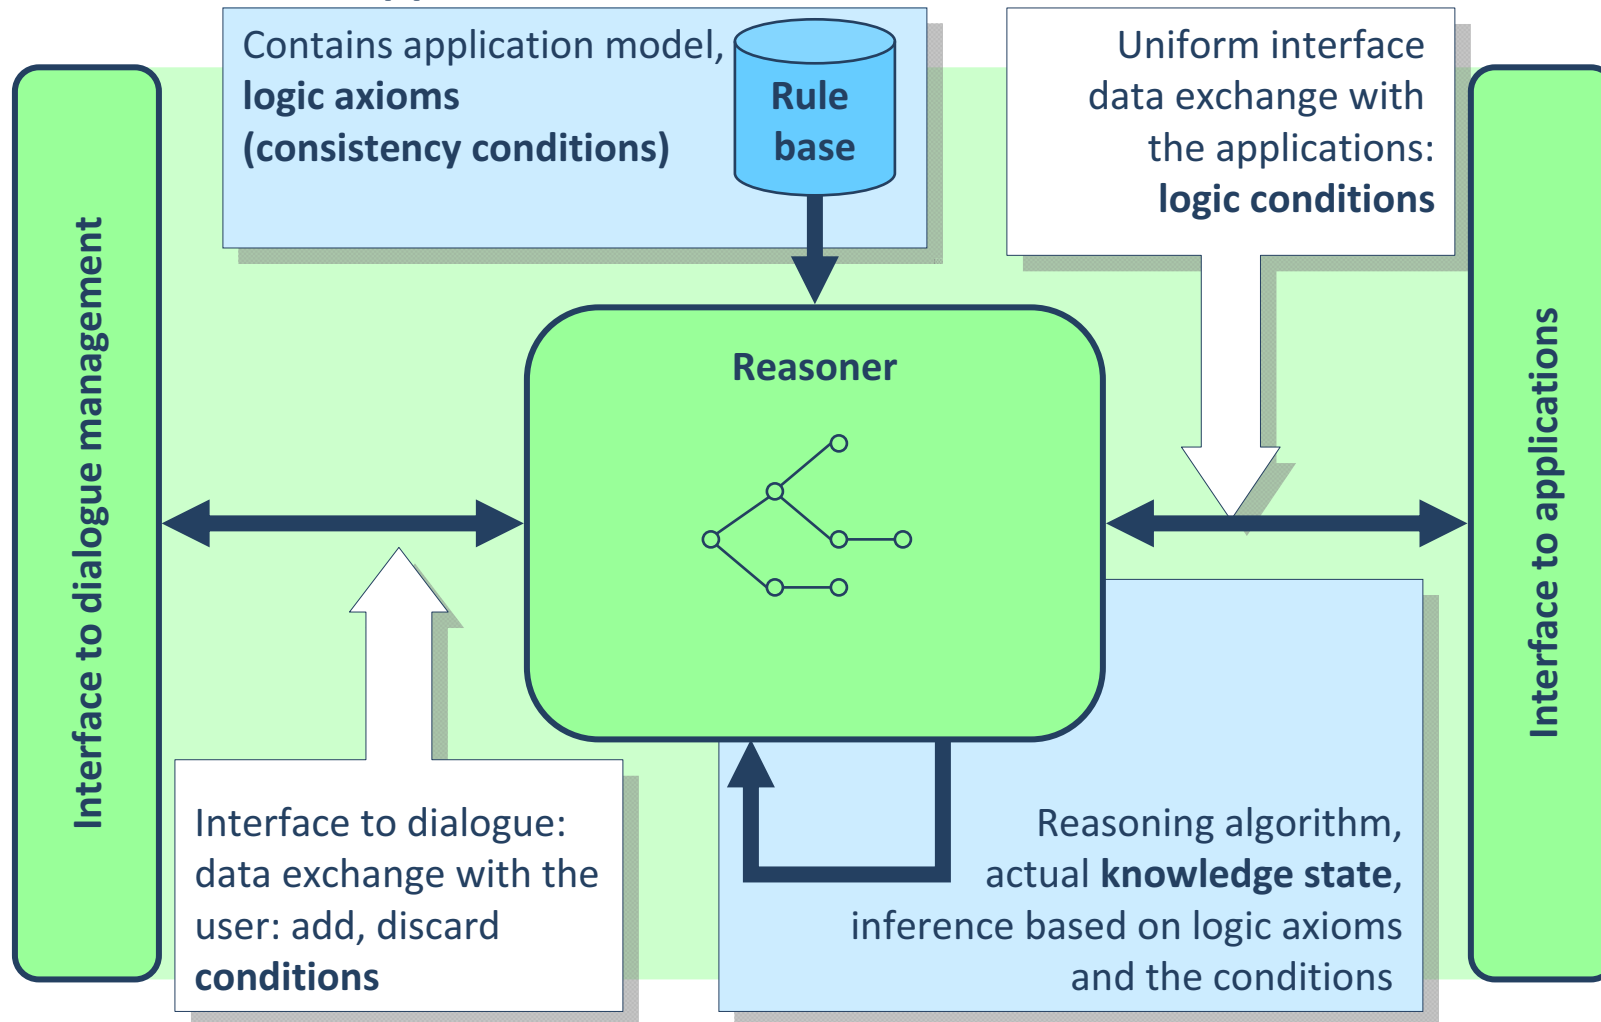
Contains application model, **logic axioms (consistency conditions)**

Rule base

Uniform interface data exchange with the applications: **logic conditions**

Interface to dialogue management

Reasoner

Interface to applications

Interface to dialogue: data exchange with the user: add, discard **conditions**

Reasoning algorithm, actual **knowledge state**, inference based on logic axioms and the conditions